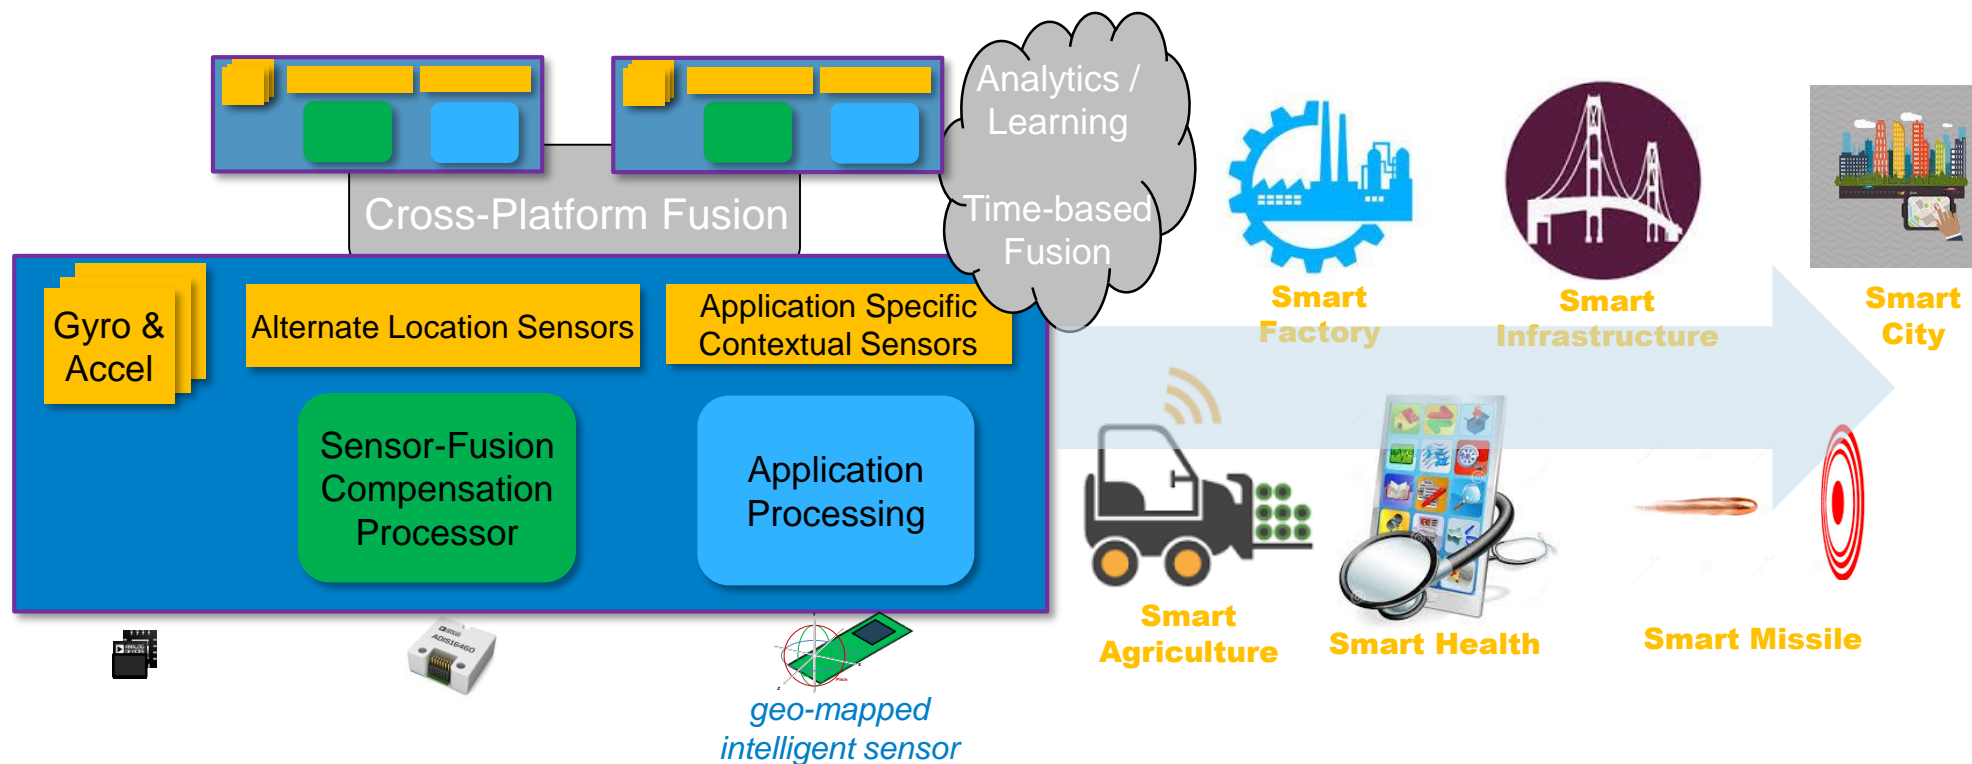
Cross-Platform Fusion

Analytics / Learning

Time-based Fusion

Gyro & Accel

Alternate Location Sensors

Application Specific Contextual Sensors

Sensor-Fusion Compensation Processor

Application Processing

ADIS16460

geo-mapped intelligent sensor

Smart Factory

Smart Infrastructure

Smart City

Smart Agriculture

Smart Health

Smart Missile